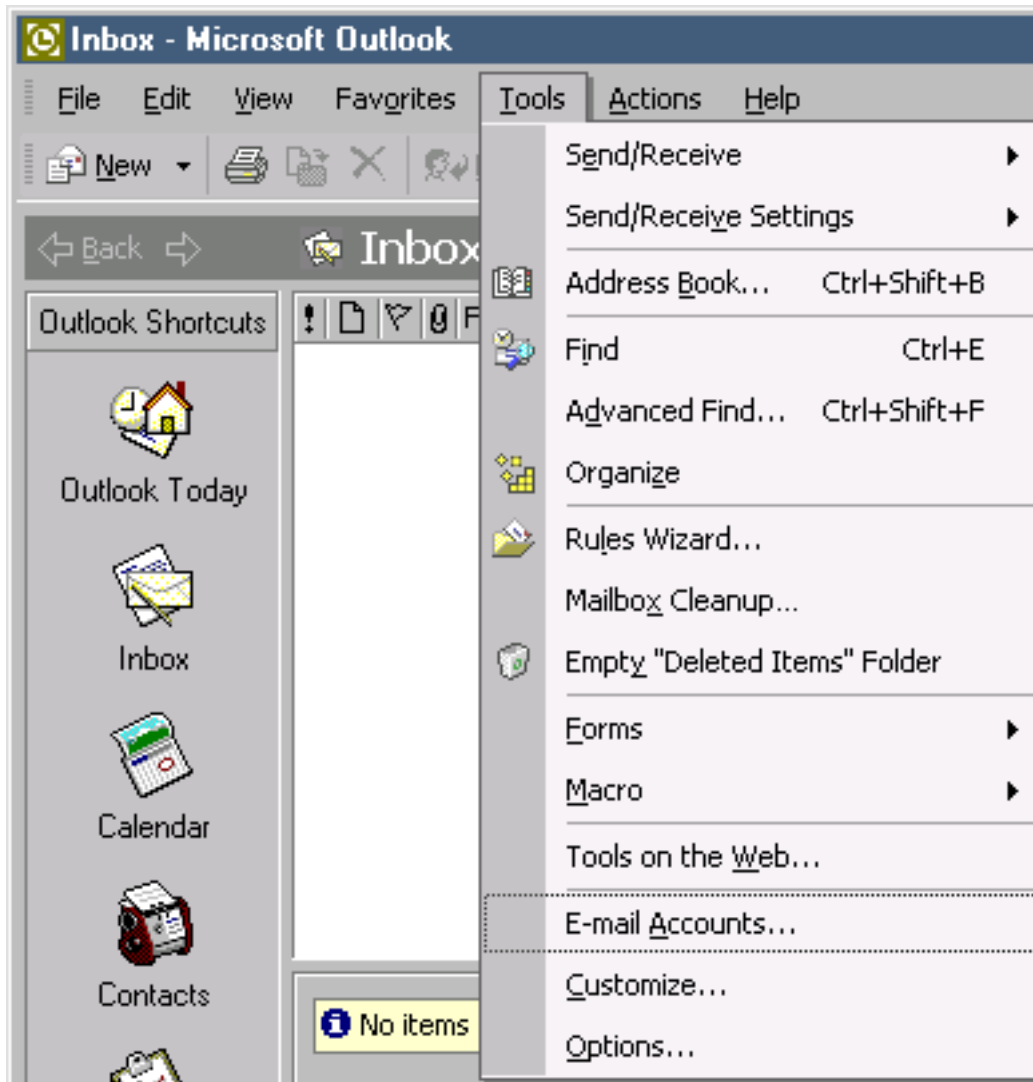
Inbox - Microsoft Outlook

File Edit View Favorites Tools Actions Help

New

Back

Inbox

Outlook Shortcuts

Outlook Today

Inbox

Calendar

Contacts

No items

Send/Receive
Send/Receive Settings
Address Book... Ctrl+Shift+B
Find Ctrl+E
Advanced Find... Ctrl+Shift+F
Organize
Rules Wizard...
Mailbox Cleanup...
Empty "Deleted Items" Folder
Forms
Macro
Tools on the Web...
E-mail Accounts...
Customize...
Options...